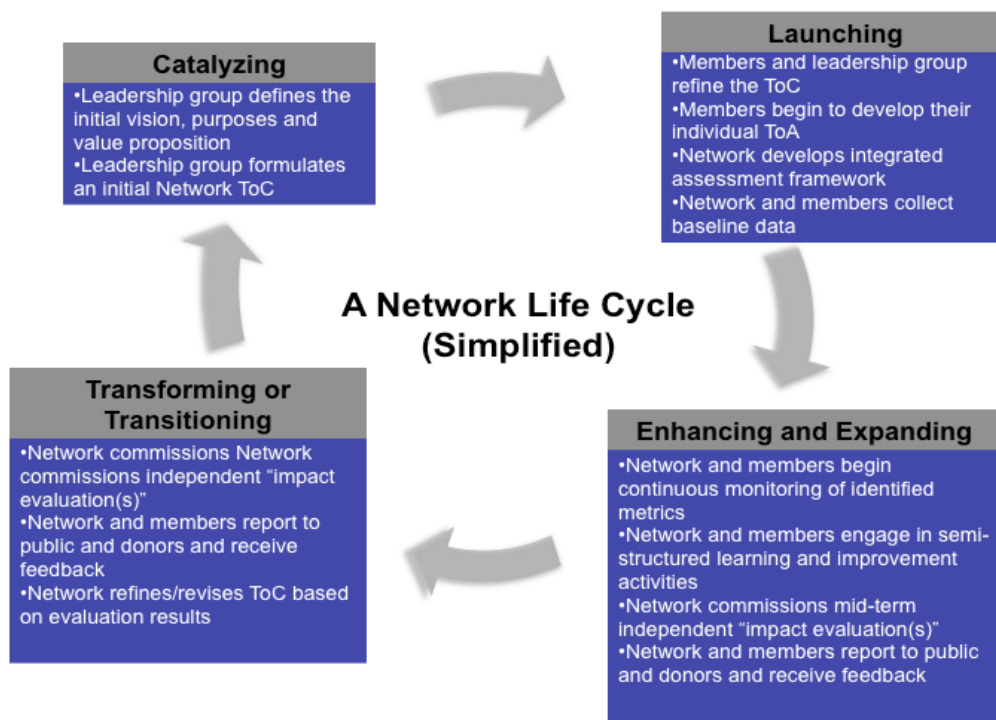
Catalyzing

•Leadership group defines the initial vision, purposes and value proposition
•Leadership group formulates an initial Network ToC

Launching

•Members and leadership group refine the ToC
•Members begin to develop their individual ToA
•Network develops integrated assessment framework
•Network and members collect baseline data

A Network Life Cycle (Simplified)

Transforming or Transitioning

•Network commissions Network commissions independent "impact evaluation(s)"
•Network and members report to public and donors and receive feedback
•Network refines/revises ToC based on evaluation results

Enhancing and Expanding

•Network and members begin continuous monitoring of identified metrics
•Network and members engage in semi-structured learning and improvement activities
•Network commissions mid-term independent "impact evaluation(s)"
•Network and members report to public and donors and receive feedback